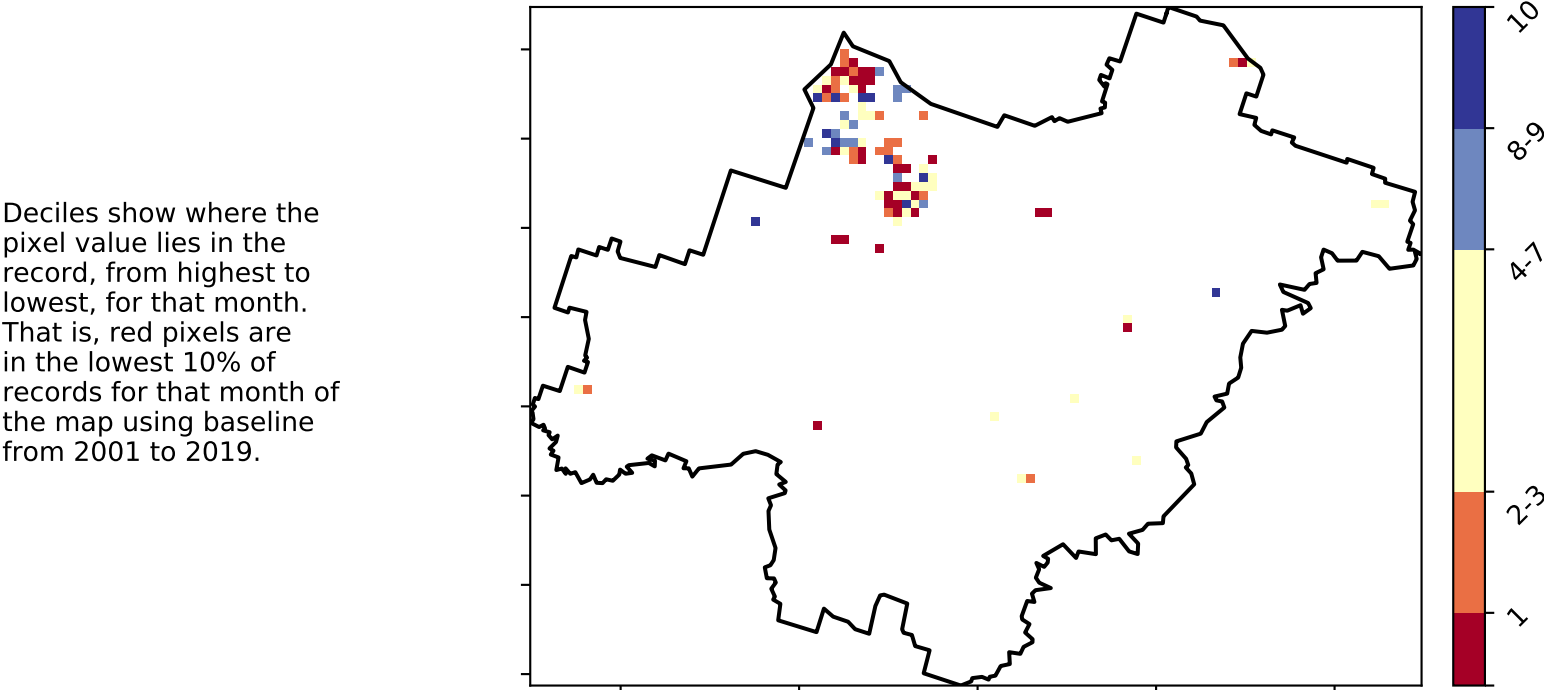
Deciles show where the pixel value lies in the record, from highest to lowest, for that month. That is, red pixels are in the lowest 10% of records for that month of the map using baseline from 2001 to 2019.

10
8-9
4-7
2-3
1